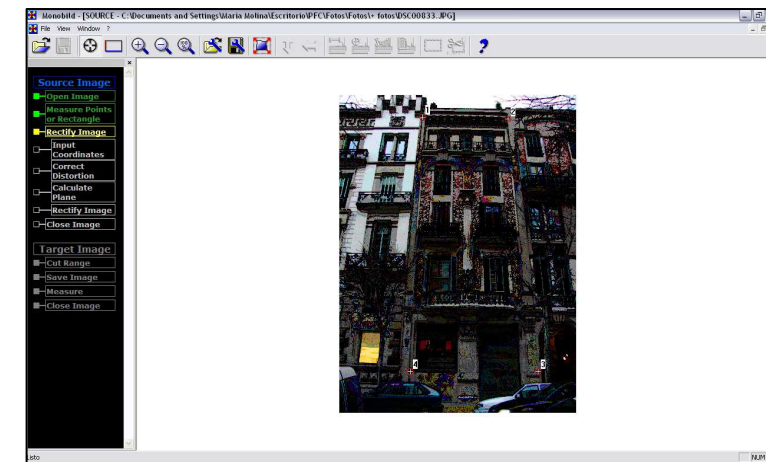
Monobild - [SOURCE - C:\Documents and Settings\Maria Molina\Escritorio\PFC\Fotos\Fotos\+ fotos\DSC00833.JPG]

File View Window ?

?

Source Image

Open Image

Measure Points or Rectangle

Rectify Image

Input Coordinates

Correct Distortion

Calculate Plane

Rectify Image

Close Image

Target Image

Cut Range

Save Image

Measure

Close Image

1

2

3

4

Listo

NUM